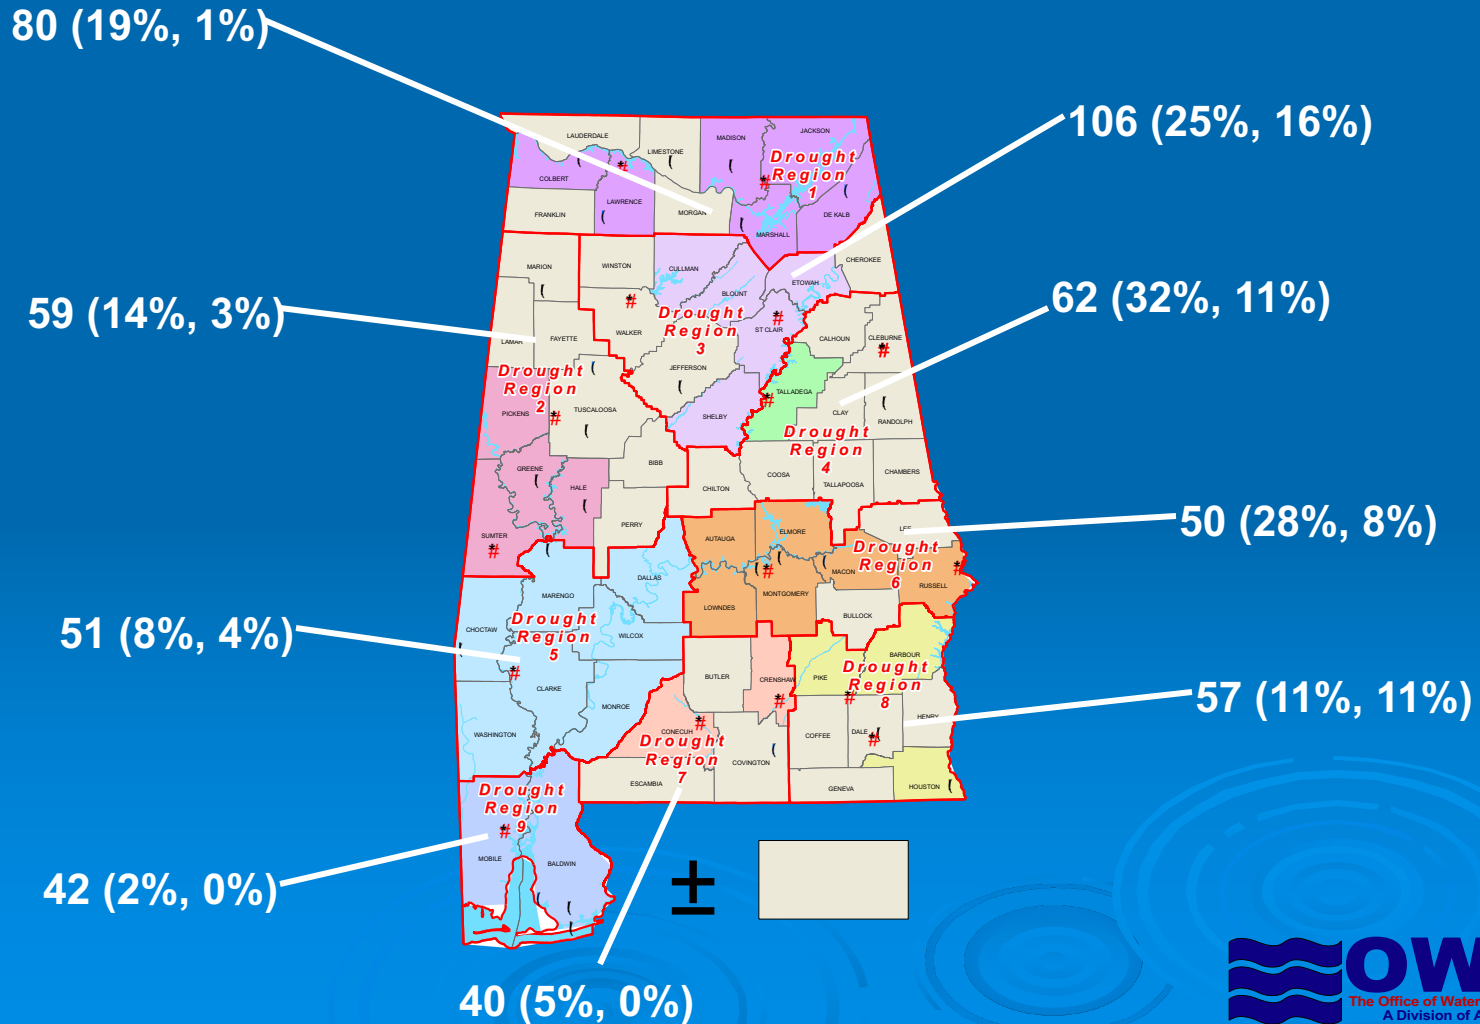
80 (19%, 1%)

106 (25%, 16%)

59 (14%, 3%)

62 (32%, 11%)

50 (28%, 8%)

51 (8%, 4%)

57 (11%, 11%)

42 (2%, 0%)

40 (5%, 0%)

LAUDERDALE
LIMESTONE
MADISON
JACKSON
COLBERT
LAWRENCE
MORGAN
FRANKLIN
MARSHALL
DE KALB
Drought Region 1

MARION
WINSTON
CULLMAN
CHEROKEE
ETOWAH
BLOUNT
Drought Region 3
ST CLAIR
WALKER
LAMAR
FAYETTE
JEFFERSON
CALHOUN
CLEBURNE
Drought Region 2
PICKENS
TUSCALOOSA
SHELBY
TALLADEGA
CLAY
RANDOLPH
Drought Region 4
GREENE
HALE
BIBB
COOSA
TALLAPOOSA
CHAMBERS
CHILTON
SUMTER
PERRY
AUTAUGA
ELMORE
LEE
Drought Region 6
MACON
RUSSELL
DALLAS
MARENGO
MONTGOMERY
LOWNDES
BULLOCK
CHOCTAW
Drought Region 5
WILCOX
BARBOUR
BUTLER
CRENSHAW
PIKE
Drought Region 8
CLARKE
MONROE
CONECUH
Drought Region 7
HENRY
WASHINGTON
COFFEE
DALE
COVINGTON
ESCAMBIA
GENEVA
HOUSTON
Drought Region 9
MOBILE
BALDWIN

OW
The Office of Water
A Division of A